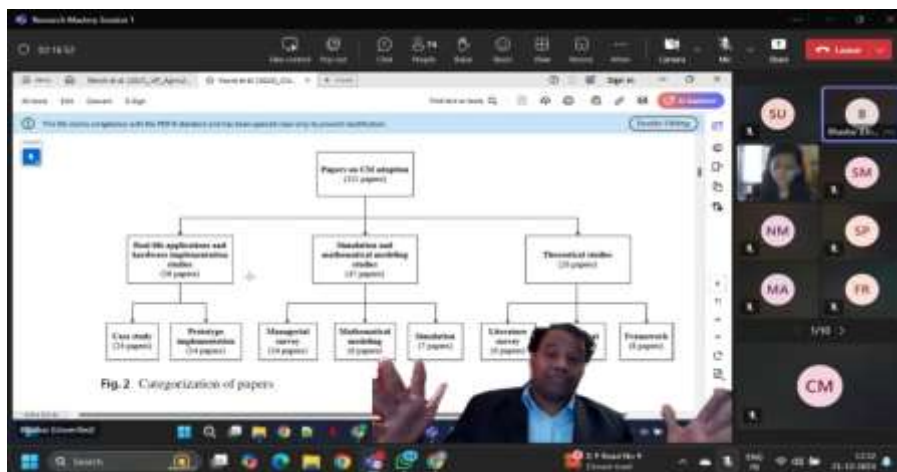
Research Mastery Session 1

02:16:52

Leave

Papers on CM adoption
(111 papers)

Real-life applications and hardware implementation studies
(38 papers)

Simulation and mathematical modeling studies
(41 papers)

Theoretical studies
(28 papers)

Case study
(24 papers)

Prototype implementation
(14 papers)

Managerial survey
(10 papers)

Mathematical modeling
(8 papers)

Simulation
(7 papers)

Literature survey
(6 papers)

Framework
(6 papers)

Fig. 2 Categorization of papers

SU

B

SM

NM

SP

MA

FR

CM

1/10

Search